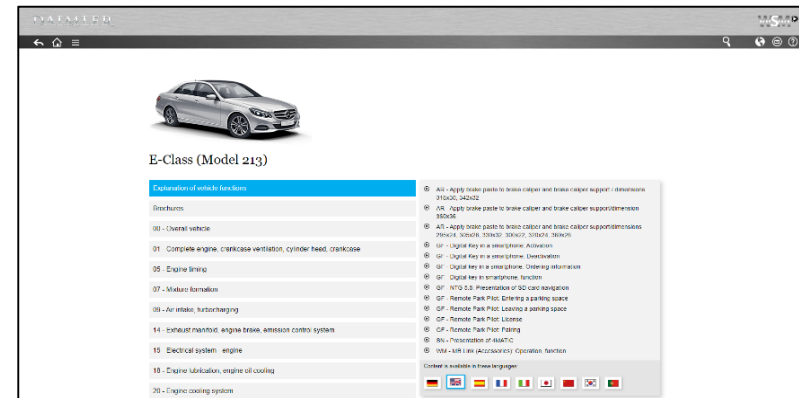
DAIMLER

WIS

E-Class (Model 213)

Explanation of vehicle functions

Brochures

00 - Overall vehicle

01 - Complete engine, crankcase ventilation, cylinder head, crankcase

05 - Engine timing

07 - Mixture formation

09 - Air intake, turbocharging

14 - Exhaust manifold, engine brake, emission control system

15 - Electrical system - engine

18 - Engine lubrication, engine oil cooling

20 - Engine cooling system

AR - Apply brake paste to brake caliper and brake caliper support / dimension 310x30, 342x32

AR - Apply brake paste to brake caliper and brake caliper support/dimension 360x36

AR - Apply brake paste to brake caliper and brake caliper support/dimensions 295x24, 300x28, 320x32, 300x22, 320x24, 360x26

GF - Digital key in a smartphone: Activation

GF - Digital key in a smartphone: Deactivation

GF - Digital key in a smartphone: Ordering information

GF - Digital key in smartphone, function

GF - NTG 5.5: Presentation of SD card navigation

GF - Remote Park Pilot: Entering a parking space

GF - Remote Park Pilot: Leaving a parking space

GF - Remote Park Pilot: License

GF - Remote Park Pilot: Pairing

BN - Presentation of 4MATIC

WM - MB Link (Accessories): Operation, function

Content is available in these languages: